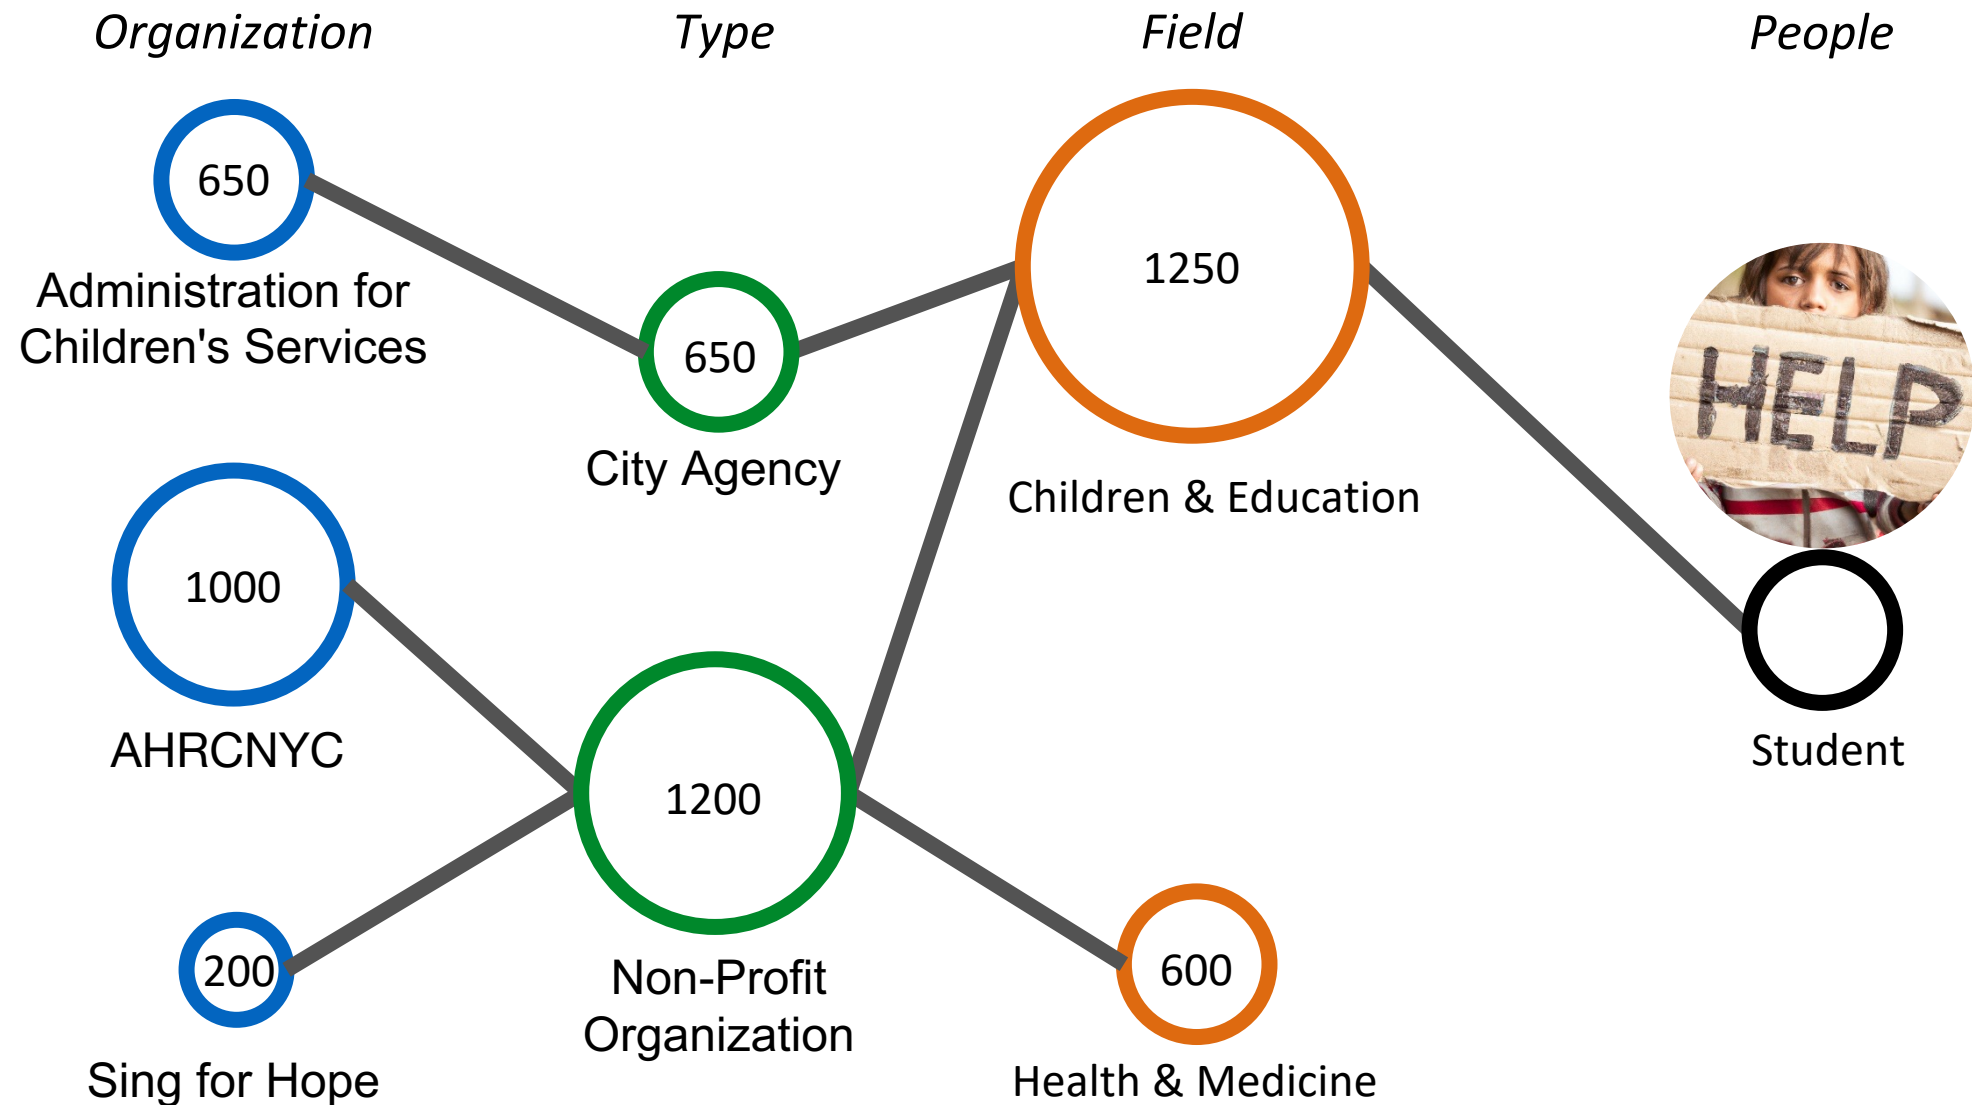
Organization

Type

Field

People

650

Administration for Children's Services

650

City Agency

1250

Children & Education

HELP

1000

AHRCNYC

1200

Non-Profit Organization

Student

200

Sing for Hope

600

Health & Medicine